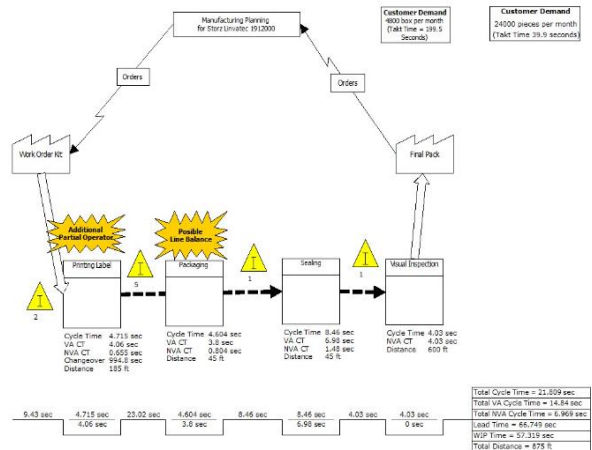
Manufacturing Planning for Storz Linvatec 1912000

Customer Demand
4800 box per month
(Takt Time = 199.5 Seconds)

Customer Demand
24000 pieces per month
(Takt Time 39.9 seconds)

Orders

Orders

Work Order Kit

Final Pack

Additional Partial Operator

Possible Line Balance

I

I

I

I

2

5

1

1

Printing Label

Packaging

Sealing

Visual Inspection

Cycle Time 4.715 sec
VA CT 4.06 sec
NVA CT 0.655 sec
Changeover 994.8 sec
Distance 185 ft

Cycle Time 4.604 sec
VA CT 3.8 sec
NVA CT 0.804 sec
Distance 45 ft

Cycle Time 8.46 sec
VA CT 6.98 sec
NVA CT 1.48 sec
Distance 45 ft

Cycle Time 4.03 sec
NVA CT 4.03 sec
Distance 600 ft

9.43 sec | 4.715 sec | 23.02 sec | 4.604 sec | 8.46 sec | 8.46 sec | 4.03 sec | 4.03 sec

4.06 sec | 3.8 sec | 6.98 sec | 0 sec

| Total Cycle Time = 21.809 sec |
|---|
| Total VA Cycle Time = 14.84 sec |
| Total NVA Cycle Time = 6.969 sec |
| Lead Time = 66.749 sec |
| WIP Time = 57.319 sec |
| Total Distance = 875 ft |